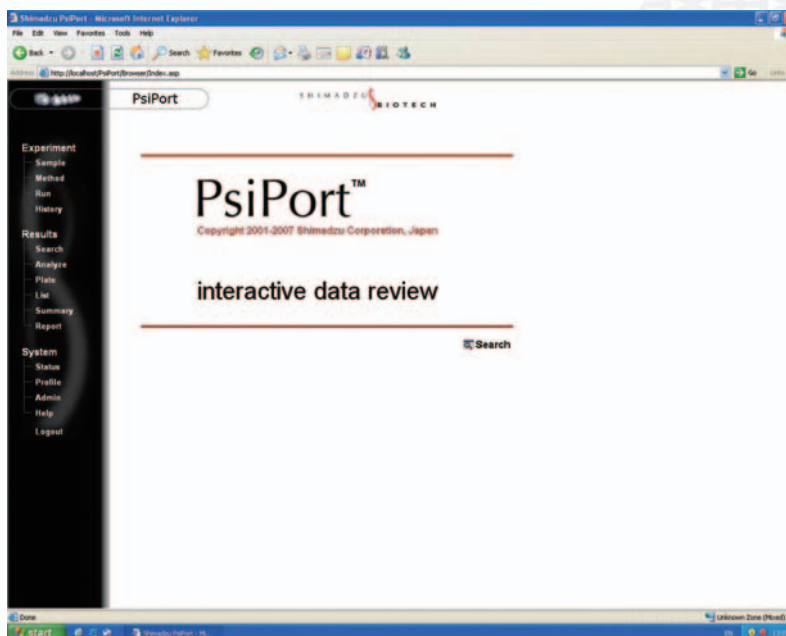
Shimadzu PsiPort - Microsoft Internet Explorer

File Edit View Favorites Tools Help

Back Search Favorites

Address http://localhost/PsiPort/Browser/Index.asp

Go

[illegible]

PsiPort

SHIMADZU BIOTECH

Experiment
Sample
Method
Run
History

Results
Search
Analyze
Plate
List
Summary
Report

System
Status
Profile
Admin
Help
Logout

PsiPort™

Copyright 2001-2007 Shimadzu Corporation, Japan

interactive data review

Search

Done

Unknown Zone (Mixed)

start

Shimadzu PsiPort - Mi